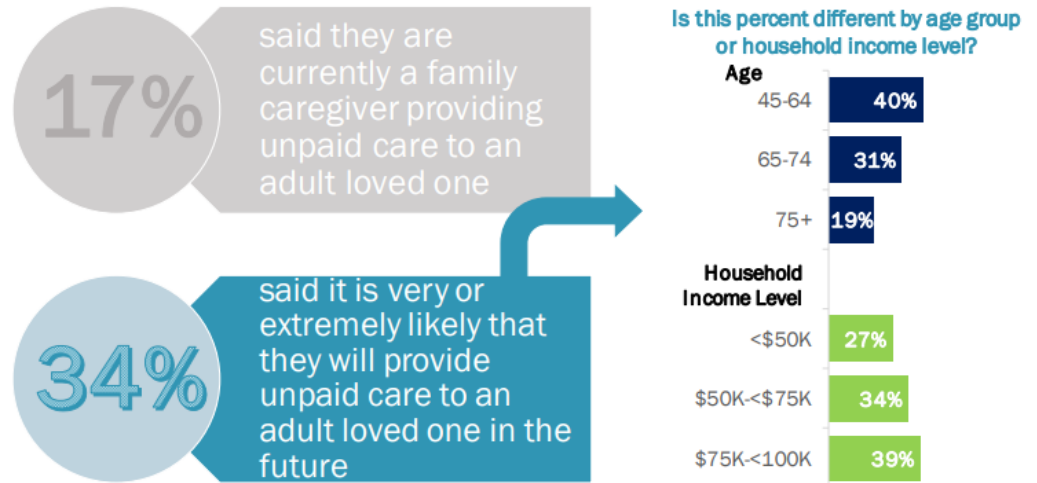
17%

said they are currently a family caregiver providing unpaid care to an adult loved one

34%

said it is very or extremely likely that they will provide unpaid care to an adult loved one in the future

Is this percent different by age group or household income level?

Age

45-64 40%

65-74 31%

75+ 19%

Household Income Level

<\$50K 27%

\$50K-<\$75K 34%

\$75K-<100K 39%